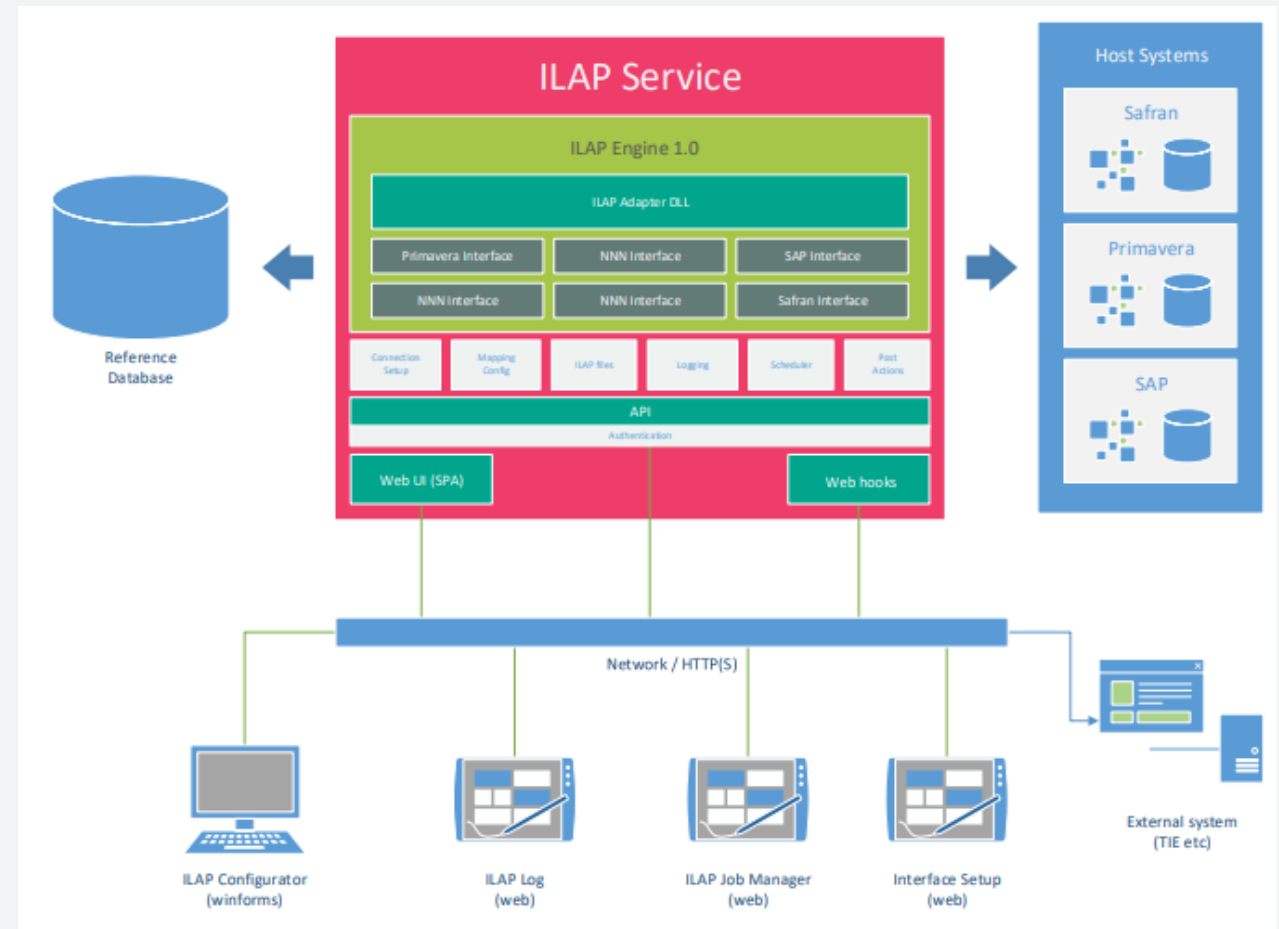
ILAP Service

ILAP Engine 1.0

ILAP Adapter DLL

| Primavera Interface | NNN Interface | SAP Interface |
|---|---|---|
| NNN Interface | NNN Interface | Safran Interface |

Connection Setup
Mapping Config
ILAP files
Logging
Scheduler
Post Actions

API
Authentication

Web UI (SPA)
Web hooks

Host Systems
Safran
Primavera
SAP

Reference Database

Network / HTTP(S)

ILAP Configurator (winforms)
ILAP Log (web)
ILAP Job Manager (web)
Interface Setup (web)
External system (TIE etc)